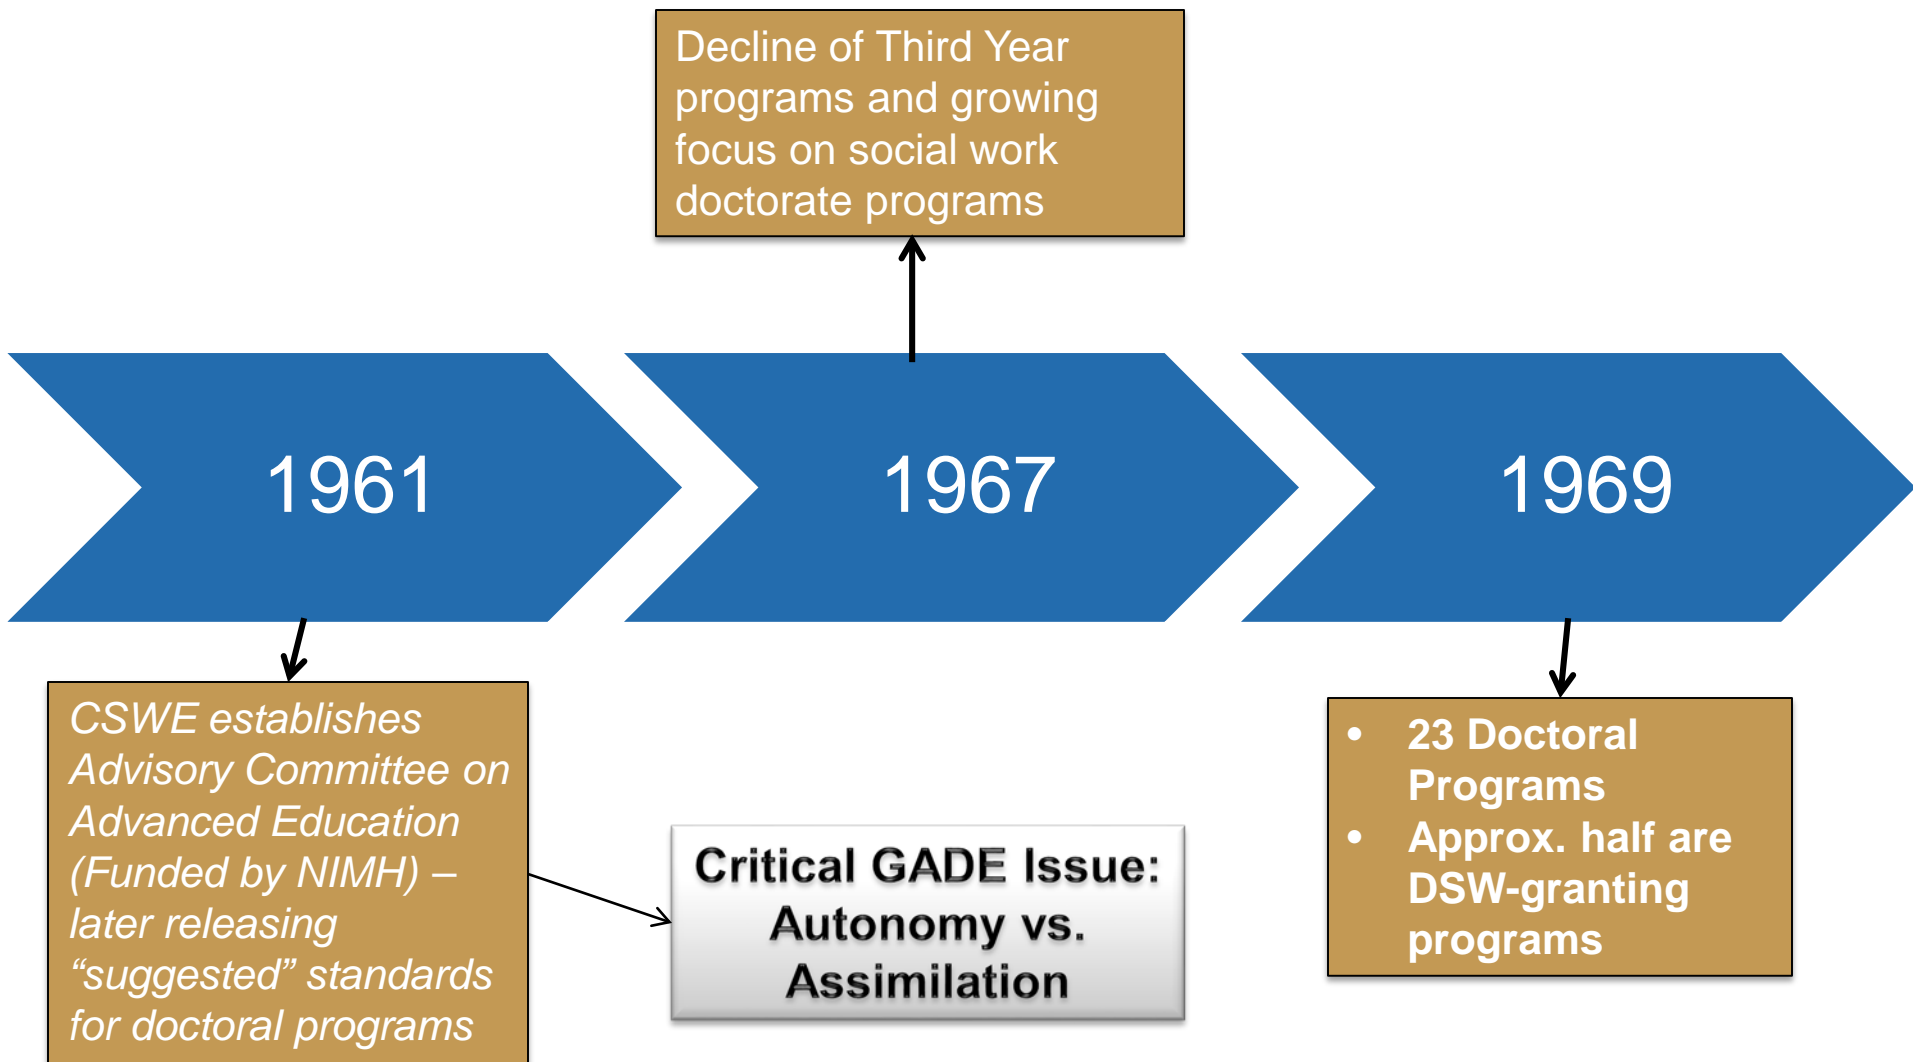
Decline of Third Year programs and growing focus on social work doctorate programs

1961

1967

1969

CSWE establishes Advisory Committee on Advanced Education (Funded by NIMH) – later releasing “suggested” standards for doctoral programs

Critical GADE Issue: Autonomy vs. Assimilation

- 23 Doctoral Programs
- Approx. half are DSW-granting programs